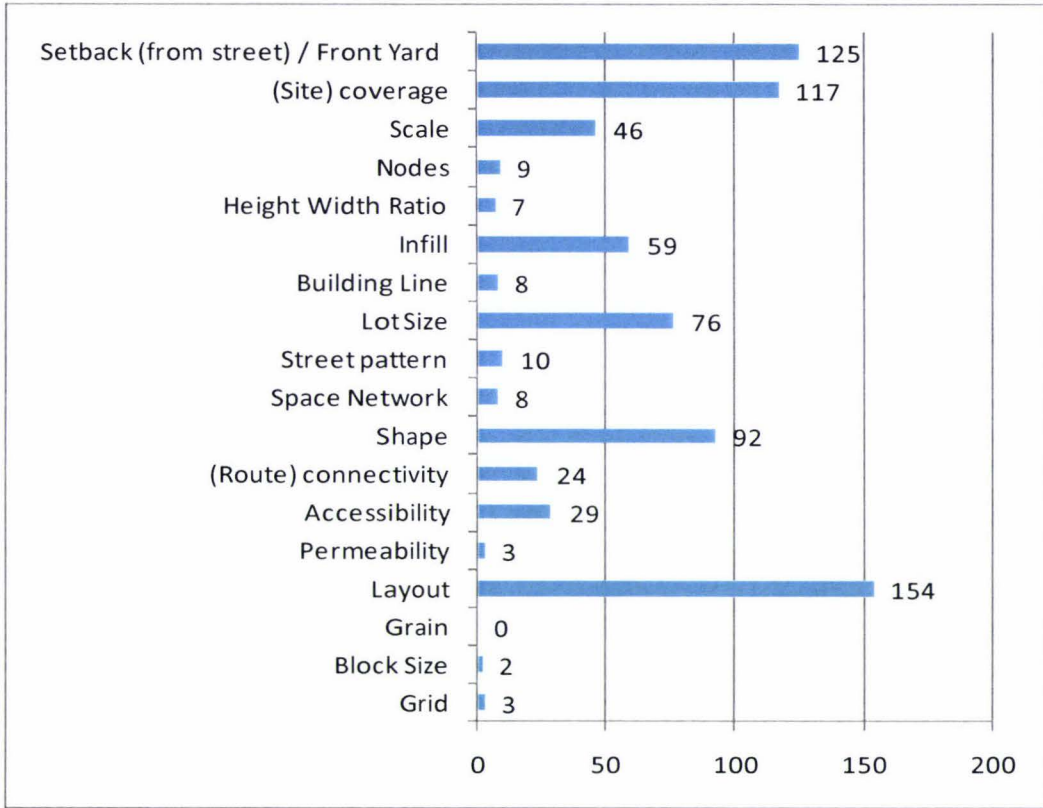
| Category | Value |
|---|---|
| Setback (from street) / Front Yard | 125 |
| (Site) coverage | 117 |
| Scale | 46 |
| Nodes | 9 |
| Height Width Ratio | 7 |
| Infill | 59 |
| Building Line | 8 |
| Lot Size | 76 |
| Street pattern | 10 |
| Space Network | 8 |
| Shape | 92 |
| (Route) connectivity | 24 |
| Accessibility | 29 |
| Permeability | 3 |
| Layout | 154 |
| Grain | 0 |
| Block Size | 2 |
| Grid | 3 |

0 50 100 150 200